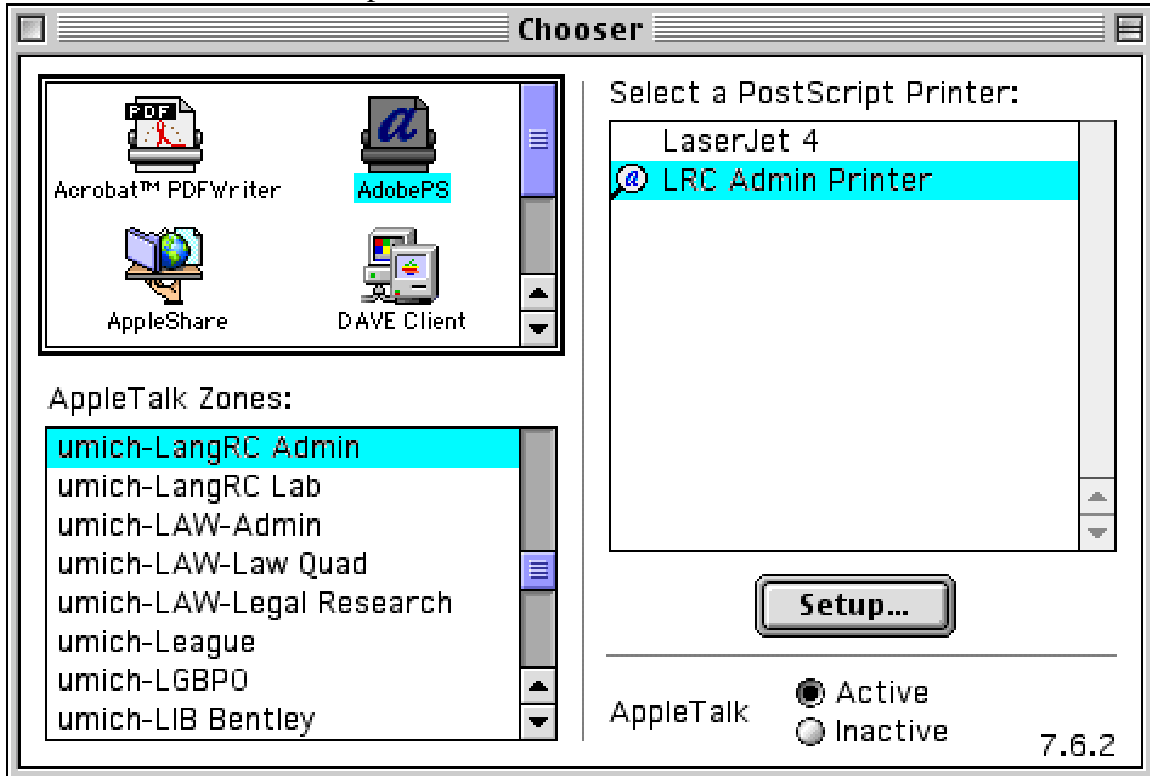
Chooser

Acrobat™ PDFWriter
AdobePS
AppleShare
DAVE Client

AppleTalk Zones:
umich-LangRC Admin
umich-LangRC Lab
umich-LAW-Admin
umich-LAW-Law Quad
umich-LAW-Legal Research
umich-League
umich-LGBPO
umich-LIB Bentley

Select a PostScript Printer:
LaserJet 4
LRC Admin Printer

Setup...

AppleTalk
Active
Inactive

7.6.2